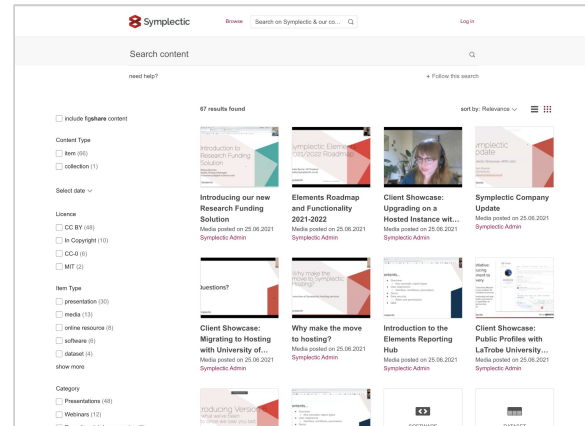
Symplectic Browse Search on Symplectic & our co... Log in

Search content

need help?

+ Follow this search

67 results found

sort by: Relevance

include figshare content

Content Type
item (66)
collection (1)

Select date

Licence
CC BY (48)
In Copyright (10)
CC-0 (6)
MIT (2)

Item Type
presentation (30)
media (13)
online resource (8)
software (6)
dataset (4)
show more

Category
Presentations (48)
Webinars (12)

Introducing our new Research Funding Solution
Media posted on 25.06.2021
Symplectic Admin

Elements Roadmap and Functionality 2021-2022
Media posted on 25.06.2021
Symplectic Admin

Client Showcase: Upgrading on a Hosted Instance wit...
Media posted on 25.06.2021
Symplectic Admin

Symplectic Company Update
Media posted on 25.06.2021
Symplectic Admin

Client Showcase: Migrating to Hosting with University of...
Media posted on 25.06.2021
Symplectic Admin

Why make the move to hosting?
Media posted on 25.06.2021
Symplectic Admin

Introduction to the Elements Reporting Hub
Media posted on 25.06.2021
Symplectic Admin

Client Showcase: Public Profiles with LaTrobe University...
Media posted on 25.06.2021
Symplectic Admin

SOFTWARE

DATASET